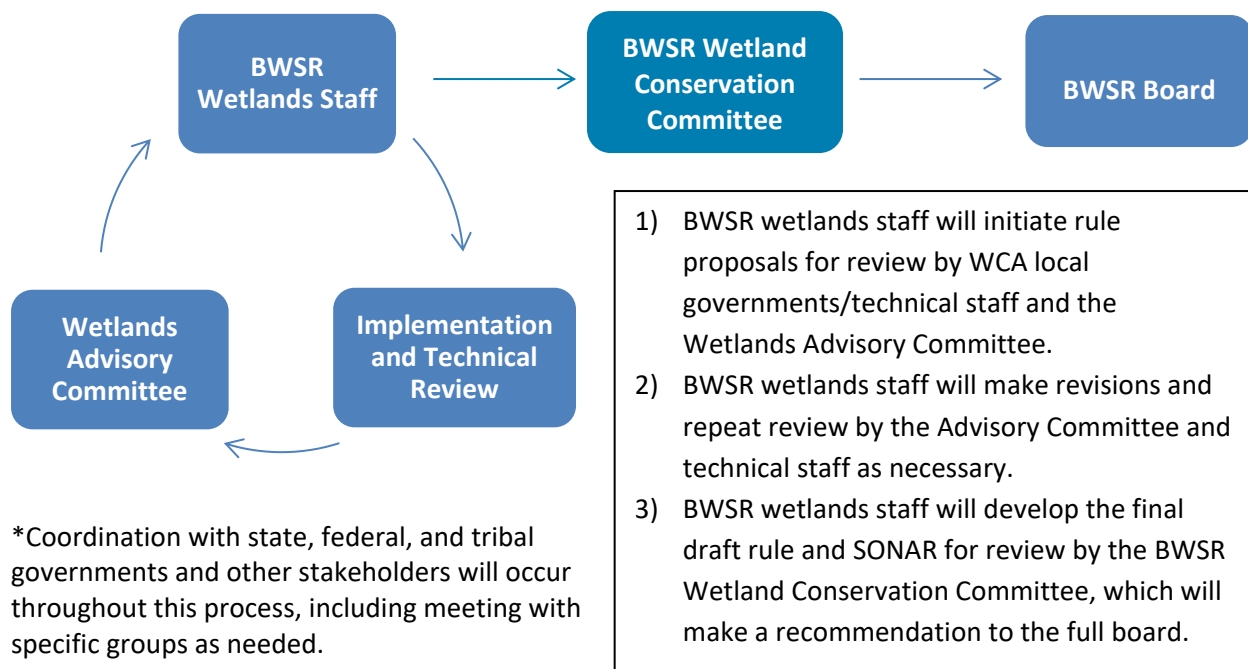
BWSR Wetlands Staff

BWSR Wetland Conservation Committee

BWSR Board

Implementation and Technical Review

Wetlands Advisory Committee

1) BWSR wetlands staff will initiate rule proposals for review by WCA local governments/technical staff and the Wetlands Advisory Committee.
2) BWSR wetlands staff will make revisions and repeat review by the Advisory Committee and technical staff as necessary.
3) BWSR wetlands staff will develop the final draft rule and SONAR for review by the BWSR Wetland Conservation Committee, which will make a recommendation to the full board.

*Coordination with state, federal, and tribal governments and other stakeholders will occur throughout this process, including meeting with specific groups as needed.